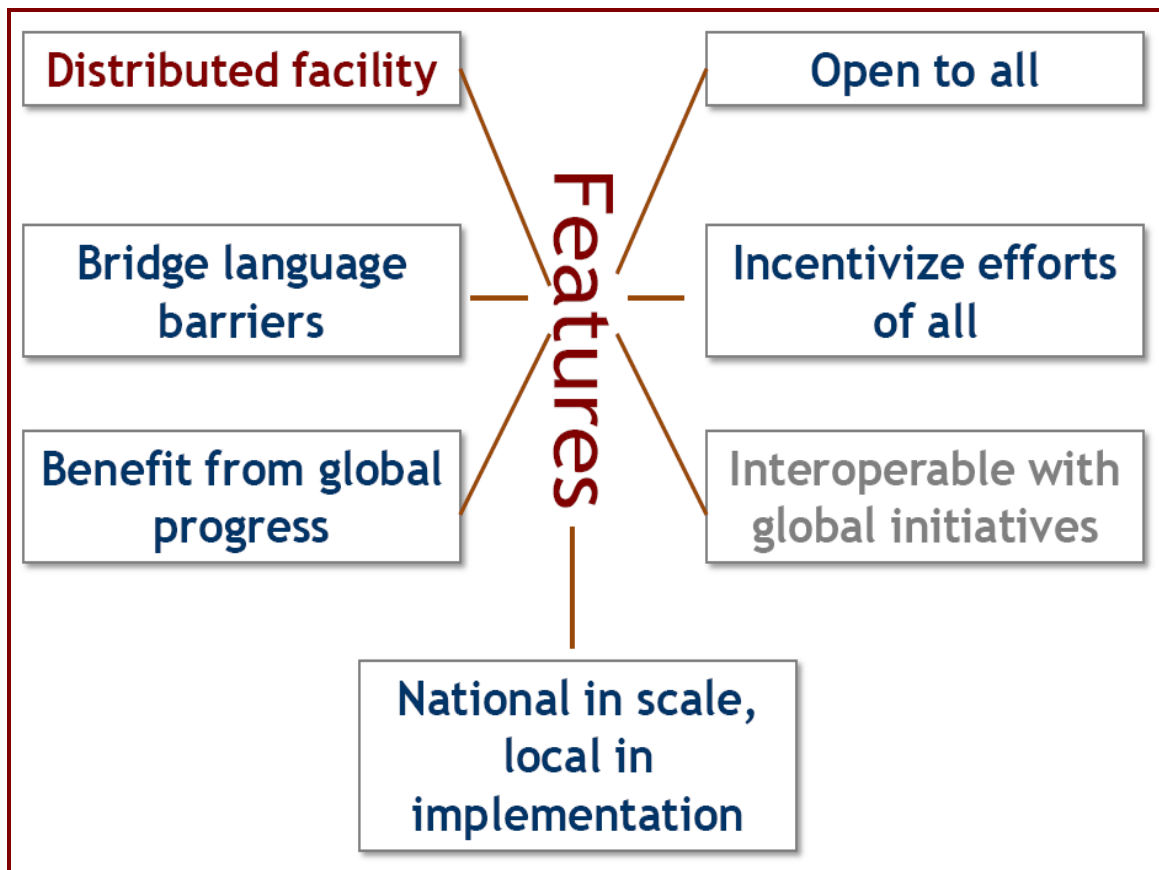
Features

Distributed facility

Open to all

Bridge language barriers

Incentivize efforts of all

Benefit from global progress

Interoperable with global initiatives

National in scale, local in implementation